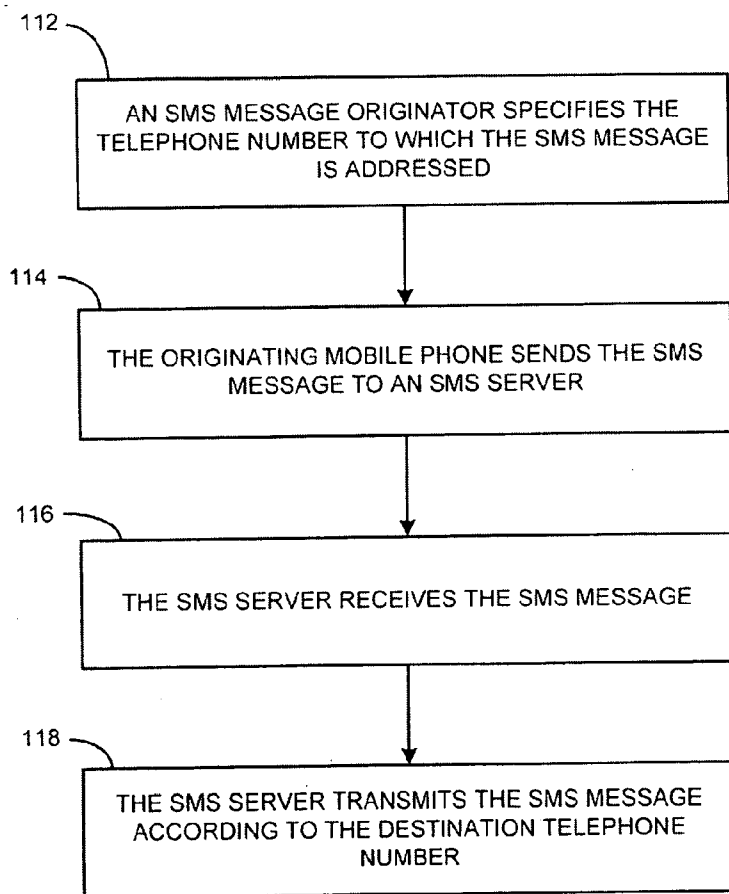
112

AN SMS MESSAGE ORIGINATOR SPECIFIES THE TELEPHONE NUMBER TO WHICH THE SMS MESSAGE IS ADDRESSED

114

THE ORIGINATING MOBILE PHONE SENDS THE SMS MESSAGE TO AN SMS SERVER

116

THE SMS SERVER RECEIVES THE SMS MESSAGE

118

THE SMS SERVER TRANSMITS THE SMS MESSAGE ACCORDING TO THE DESTINATION TELEPHONE NUMBER